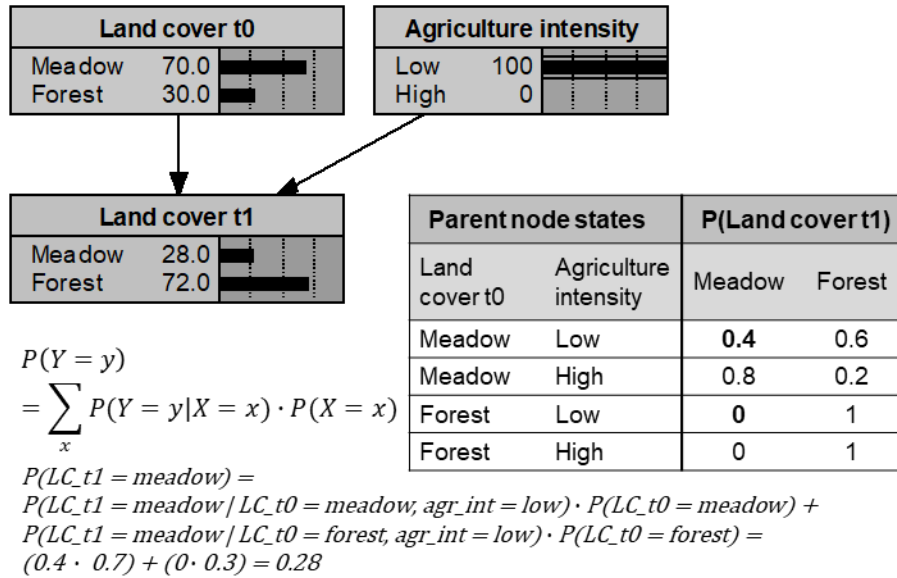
Land cover t0

| | |
|---|---|
| Meadow | 70.0 |
| Forest | 30.0 |

Agriculture intensity

| | |
|---|---|
| Low | 100 |
| High | 0 |

Land cover t1

| | |
|---|---|
| Meadow | 28.0 |
| Forest | 72.0 |

| Parent node states | | P(Land cover t1) | |
|---|---|---|---|
| Land cover t0 | Agriculture intensity | Meadow | Forest |
| Meadow | Low | **0.4** | 0.6 |
| Meadow | High | 0.8 | 0.2 |
| Forest | Low | **0** | 1 |
| Forest | High | 0 | 1 |

$P(Y=y)$
$=\sum_{x} P(Y=y|X=x) \cdot P(X=x)$

$P(LC\_t1 = meadow) =$
$P(LC\_t1 = meadow \,|\, LC\_t0 = meadow, agr\_int = low) \cdot P(LC\_t0 = meadow) +$
$P(LC\_t1 = meadow \,|\, LC\_t0 = forest, agr\_int = low) \cdot P(LC\_t0 = forest) =$
$(0.4 \cdot 0.7) + (0 \cdot 0.3) = 0.28$